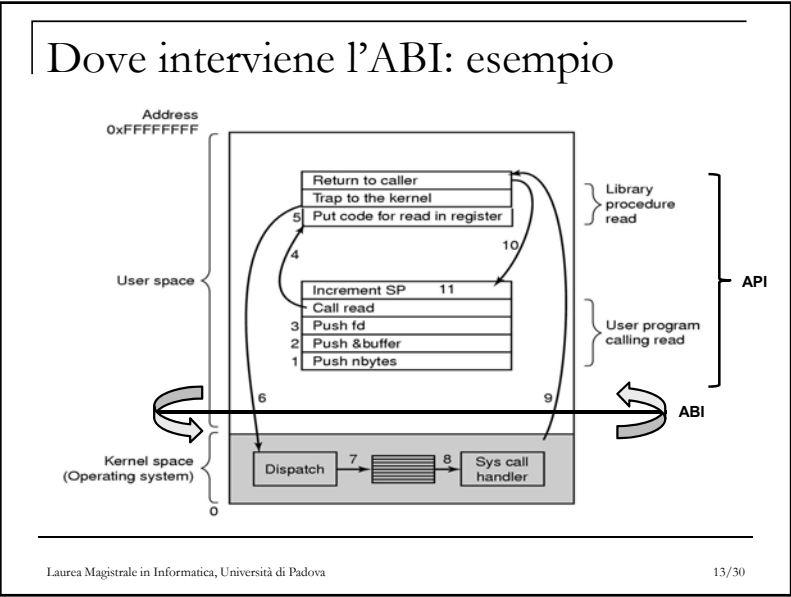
Dove interviene l'ABI: esempio

Address
0xFFFFFFFF

Return to caller
Trap to the kernel
5 Put code for read in register

Library procedure read

10

4

User space

Increment SP 11
Call read
3 Push fd
2 Push &buffer
1 Push nbytes

User program calling read

API

6

9

ABI

Kernel space (Operating system)

Dispatch 7 8 Sys call handler

0

Laurea Magistrale in Informatica, Università di Padova

13/30